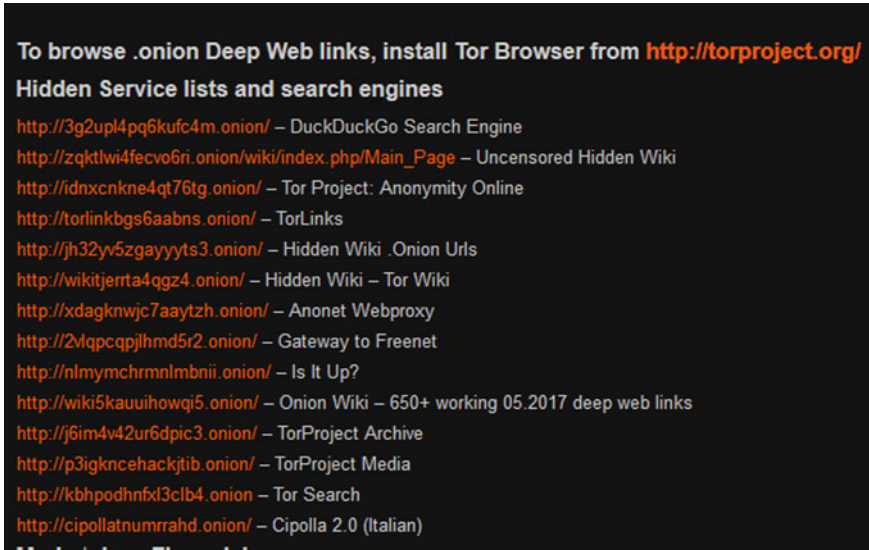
To browse .onion Deep Web links, install Tor Browser from http://torproject.org/

Hidden Service lists and search engines

http://3g2upl4pq6kufc4m.onion/ – DuckDuckGo Search Engine
http://zqktlwi4fecvo6ri.onion/wiki/index.php/Main_Page – Uncensored Hidden Wiki
http://idnxcnkne4qt76tg.onion/ – Tor Project: Anonymity Online
http://torlinkbgs6aabns.onion/ – TorLinks
http://jh32yv5zgayyyts3.onion/ – Hidden Wiki .Onion Urls
http://wikitjerrta4qgz4.onion/ – Hidden Wiki – Tor Wiki
http://xdagknwjc7aaytzh.onion/ – Anonet Webproxy
http://2vlqpcqpjlhmd5r2.onion/ – Gateway to Freenet
http://nlmymchrmnlmbnii.onion/ – Is It Up?
http://wiki5kauuihowqi5.onion/ – Onion Wiki – 650+ working 05.2017 deep web links
http://j6im4v42ur6dpic3.onion/ – TorProject Archive
http://p3igkncehackjtib.onion/ – TorProject Media
http://kbhpodhnfxl3clb4.onion – Tor Search
http://cipollatnumrrahd.onion/ – Cipolla 2.0 (Italian)

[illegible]